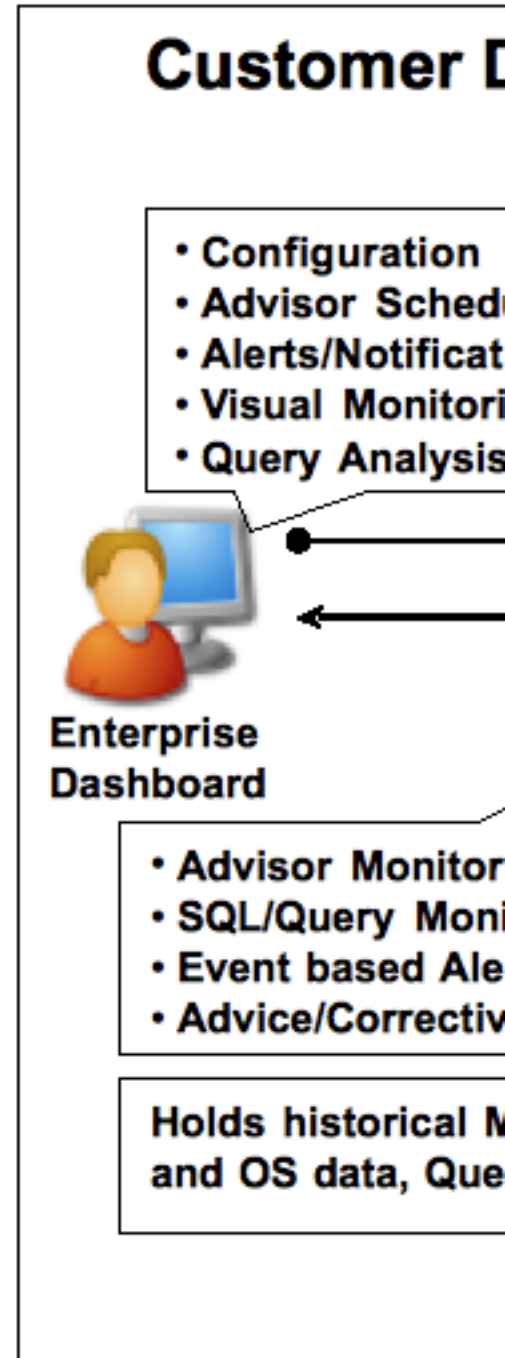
Customer D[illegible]

• Configuration
• Advisor Schedu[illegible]
• Alerts/Notificat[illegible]
• Visual Monitori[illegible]
• Query Analysis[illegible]

Enterprise Dashboard

• Advisor Monitor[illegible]
• SQL/Query Moni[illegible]
• Event based Ale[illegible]
• Advice/Correctiv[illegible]

Holds historical M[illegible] and OS data, Que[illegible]